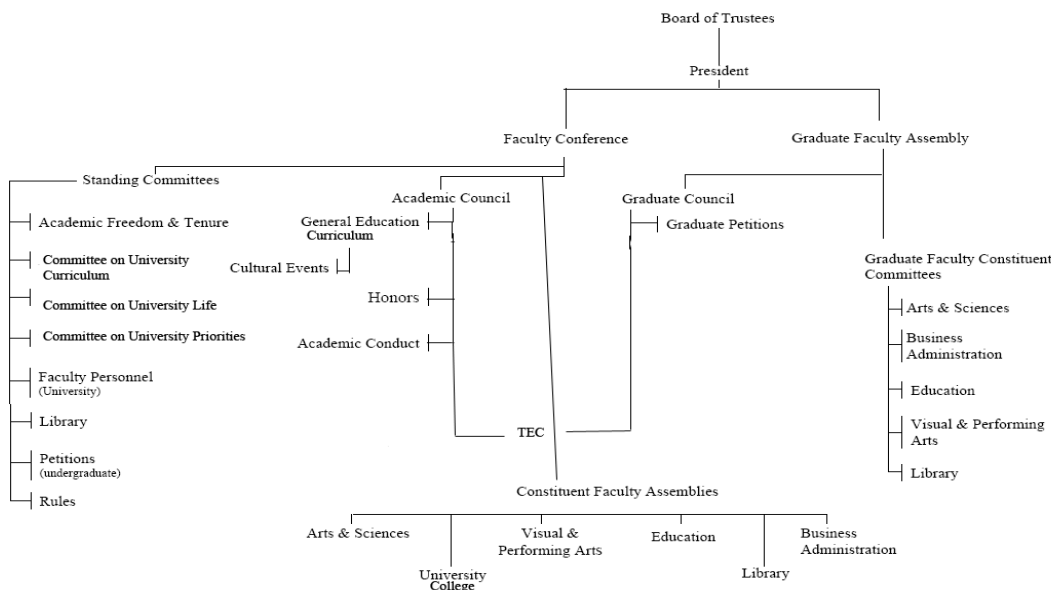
Board of Trustees

President

Faculty Conference

Graduate Faculty Assembly

Standing Committees

Academic Freedom & Tenure

Committee on University Curriculum

Committee on University Life

Committee on University Priorities

Faculty Personnel (University)

Library

Petitions (undergraduate)

Rules

Academic Council

General Education Curriculum

Cultural Events

Honors

Academic Conduct

TEC

Graduate Council

Graduate Petitions

Graduate Faculty Constituent Committees

Arts & Sciences

Business Administration

Education

Visual & Performing Arts

Library

Constituent Faculty Assemblies

Arts & Sciences

University College

Visual & Performing Arts

Education

Library

Business Administration